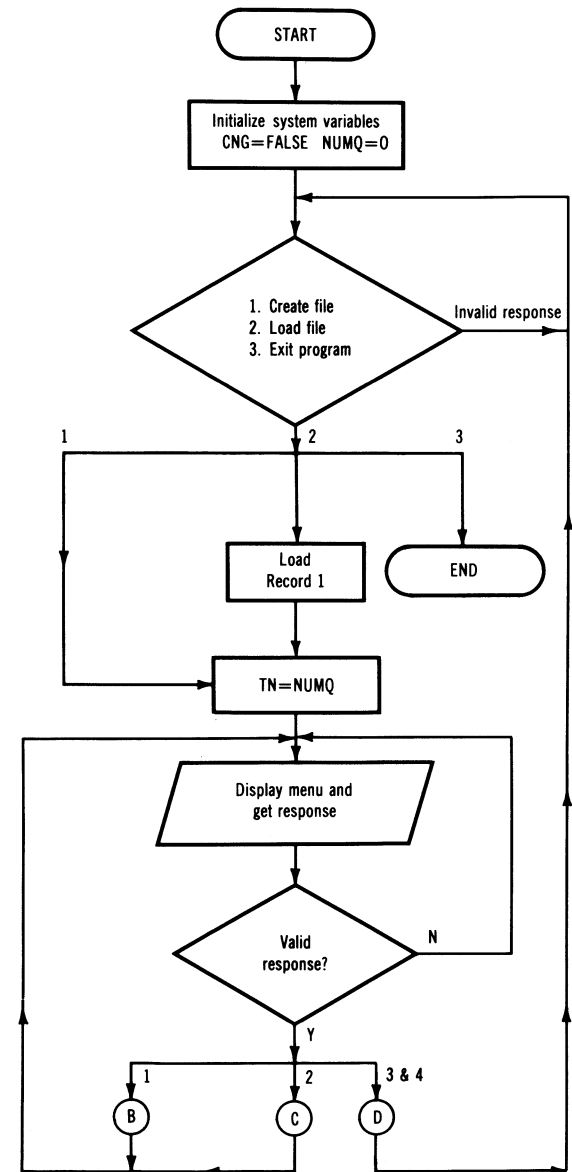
START

Initialize system variables
CNG=FALSE NUMQ=0

1. Create file
2. Load file
3. Exit program

Invalid response

1

2

3

Load
Record 1

END

TN=NUMQ

Display menu and
get response

Valid
response?

N

Y

1

2

3 & 4

B

C

D